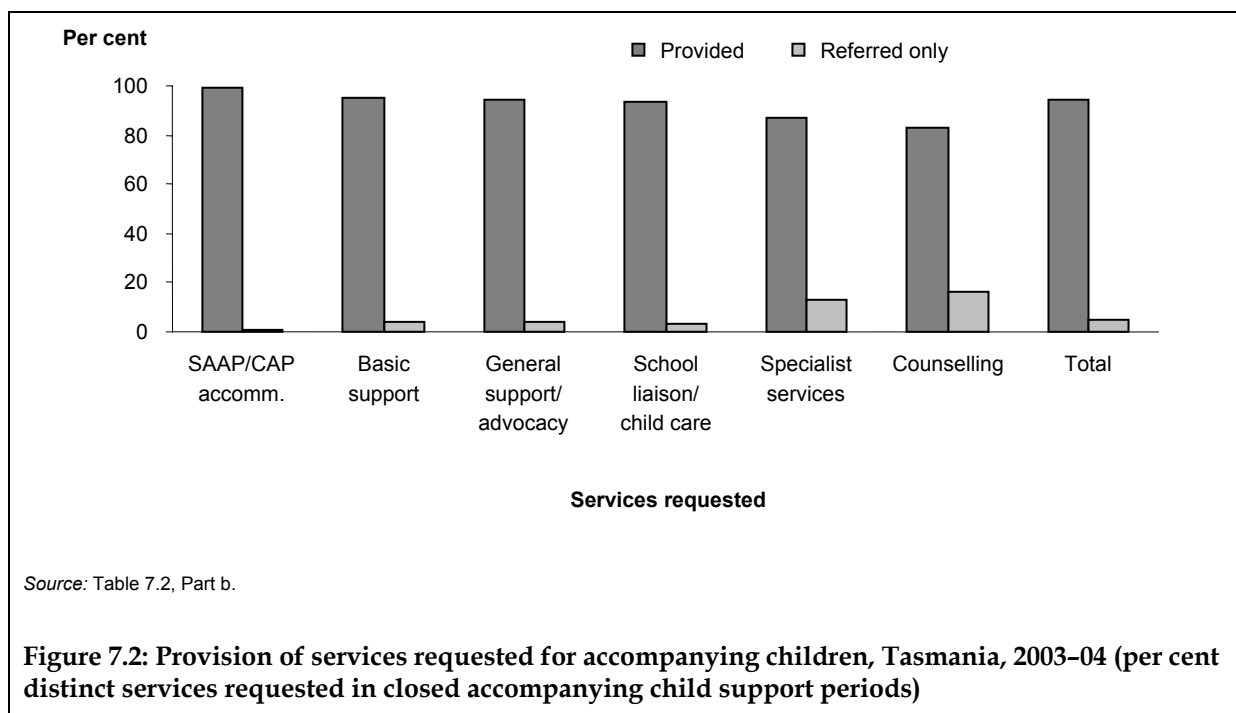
Per cent

Provided  Referred only

100
80
60
40
20
0

SAAP/CAP accomm.
Basic support
General support/ advocacy
School liaison/ child care
Specialist services
Counselling
Total

Services requested

*Source:* Table 7.2, Part b.

**Figure 7.2: Provision of services requested for accompanying children, Tasmania, 2003–04 (per cent distinct services requested in closed accompanying child support periods)**